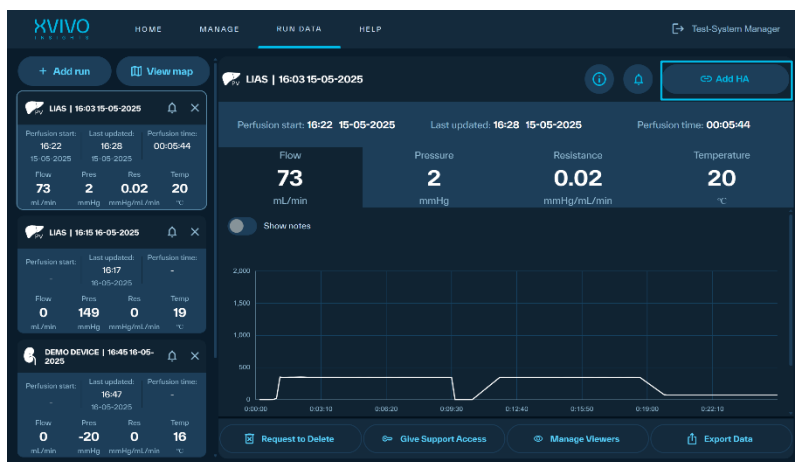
XVIVO
INSIGHTS

HOME MANAGE RUN DATA HELP

Test-System Manager

+ Add run

View map

LIAS | 16:03 15-05-2025

Perfusion start: 16:22 15-05-2025
Last updated: 16:28 15-05-2025
Perfusion time: 00:05:44

| Flow | Pres | Res | Temp |
|---|---|---|---|
| 73 | 2 | 0.02 | 20 |
| mL/min | mmHg | mmHg/mL/min | °C |

LIAS | 16:15 16-05-2025

Perfusion start: -
Last updated: 16:17 16-05-2025
Perfusion time: -

| Flow | Pres | Res | Temp |
|---|---|---|---|
| 0 | 149 | 0 | 19 |
| mL/min | mmHg | mmHg/mL/min | °C |

DEMO DEVICE | 16:45 16-05-2025

Perfusion start: -
Last updated: 16:47 16-05-2025
Perfusion time: -

| Flow | Pres | Res | Temp |
|---|---|---|---|
| 0 | -20 | 0 | 16 |
| mL/min | mmHg | mmHg/mL/min | °C |

LIAS | 16:03 15-05-2025

Add HA

Perfusion start: 16:22 15-05-2025
Last updated: 16:28 15-05-2025
Perfusion time: 00:05:44

| Flow | Pressure | Resistance | Temperature |
|---|---|---|---|
| 73 | 2 | 0.02 | 20 |
| mL/min | mmHg | mmHg/mL/min | °C |

Show notes

2,000
1,500
1,000
500
0

0:00:00 0:03:10 0:06:20 0:09:30 0:12:40 0:15:50 0:19:00 0:22:10

Request to Delete
Give Support Access
Manage Viewers
Export Data